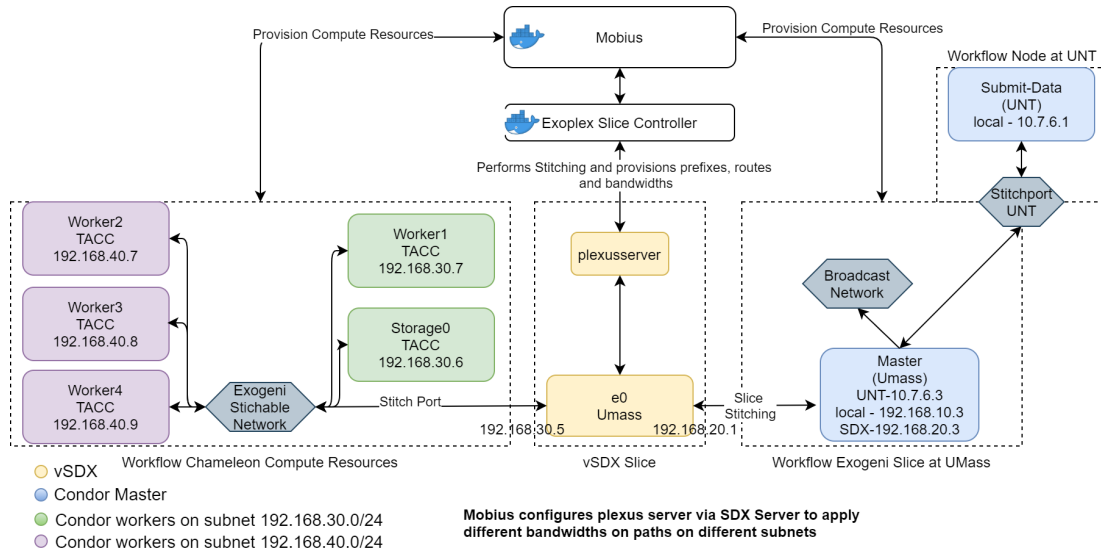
Provision Compute Resources

Mobius

Provision Compute Resources

Workflow Node at UNT

Exoplex Slice Controller

Submit-Data
(UNT)
local - 10.7.6.1

Performs Stitching and provisions prefixes, routes and bandwidths

Stitchport
UNT

Worker2
TACC
192.168.40.7

Worker1
TACC
192.168.30.7

plexusserver

Broadcast
Network

Worker3
TACC
192.168.40.8

Storage0
TACC
192.168.30.6

Master
(Umass)
UNT-10.7.6.3
local - 192.168.10.3
SDX-192.168.20.3

Worker4
TACC
192.168.40.9

Exogeni
Stichable
Network

Stitch Port

e0
Umass

Slice
Stitching

192.168.30.5

192.168.20.1

Workflow Chameleon Compute Resources

vSDX Slice

Workflow Exogeni Slice at UMass

vSDX

Condor Master

Condor workers on subnet 192.168.30.0/24

Condor workers on subnet 192.168.40.0/24

Mobius configures plexus server via SDX Server to apply different bandwidths on paths on different subnets